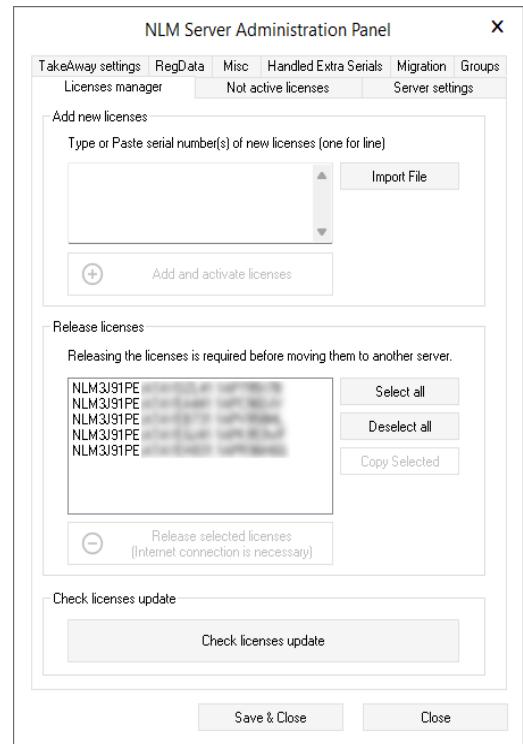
NLM Server Administration Panel

×

TakeAway settings | RegData | Misc | Handled Extra Serials | Migration | Groups

Licenses manager | Not active licenses | Server settings

Add new licenses

Type or Paste serial number(s) of new licenses (one for line)

Import File

Add and activate licenses

Release licenses

Releasing the licenses is required before moving them to another server.

NLM3J91PE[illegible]
NLM3J91PE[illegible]
NLM3J91PE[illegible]
NLM3J91PE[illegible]
NLM3J91PE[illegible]

Select all

Deselect all

Copy Selected

Release selected licenses
(Internet connection is necessary)

Check licenses update

Check licenses update

Save & Close

Close